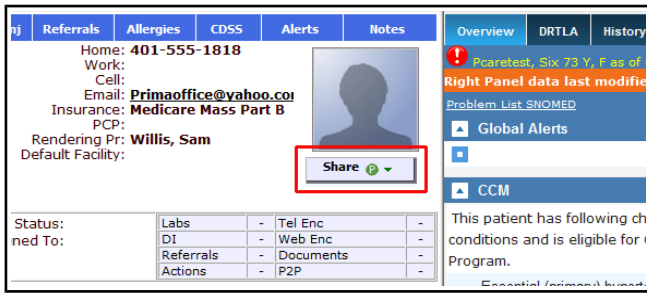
nj | Referrals | Allergies | CDSS | Alerts | Notes

Home: 401-555-1818
Work:
Cell:
Email: Primaoffice@yahoo.cor
Insurance: Medicare Mass Part B
PCP:
Rendering Pr: Willis, Sam
Default Facility:

Share P

Status:
ned To:

| Labs | - | Tel Enc | - |
|---|---|---|---|
| DI | - | Web Enc | - |
| Referrals | - | Documents | - |
| Actions | - | P2P | - |

Overview | DRTLA | History

Pcaretest, Six 73 Y, F as of
Right Panel data last modifie

Problem List SNOMED

Global Alerts

CCM

This patient has following ch conditions and is eligible for Program.

Essential (primary) hypert